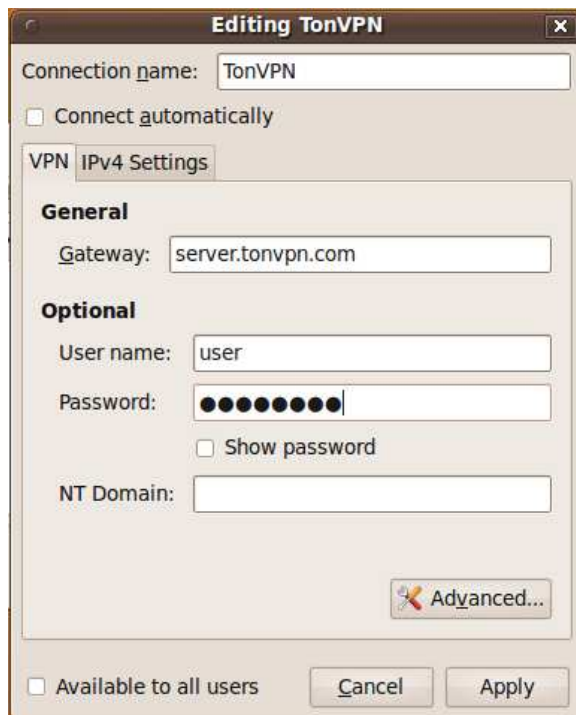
Editing TonVPN

Connection name: TonVPN

Connect automatically

VPN IPv4 Settings

General

Gateway: server.tonvpn.com

Optional

User name: user

Password: ●●●●●●●●

Show password

NT Domain:

Advanced...

Available to all users

Cancel

Apply